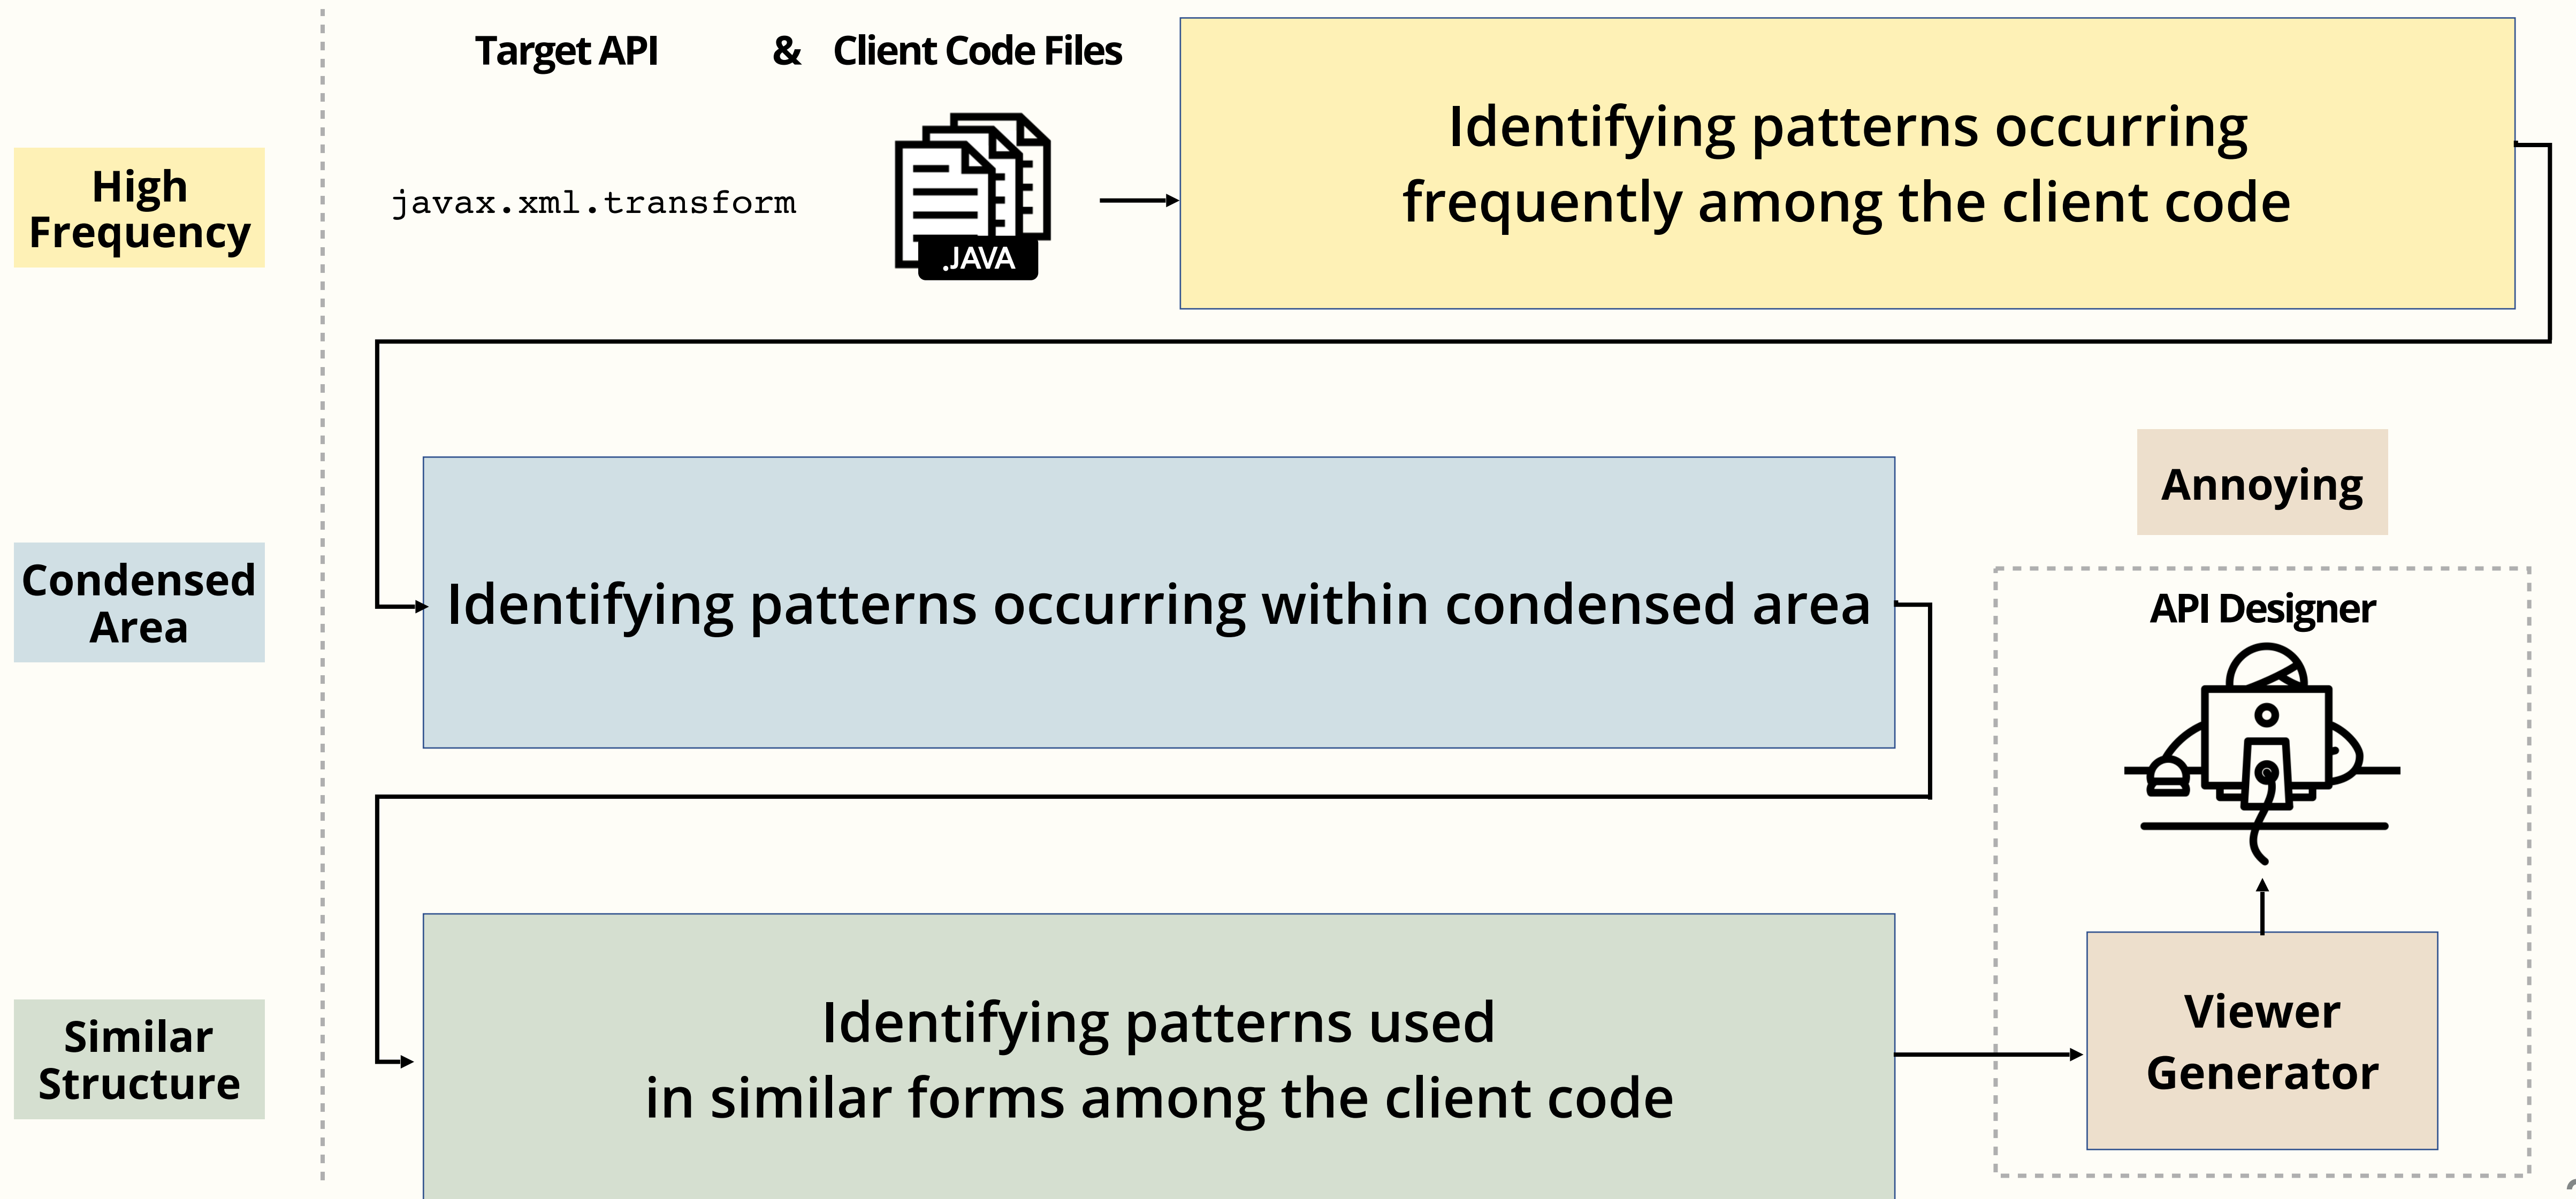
High Frequency

Target API & Client Code Files

javax.xml.transform

.JAVA

Identifying patterns occurring frequently among the client code

Condensed Area

Identifying patterns occurring within condensed area

Annoying

API Designer

Similar Structure

Identifying patterns used in similar forms among the client code

Viewer Generator